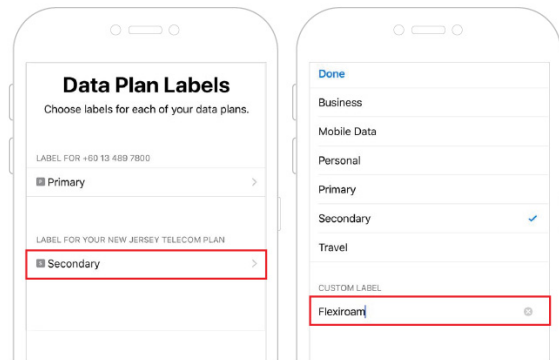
Data Plan Labels

Choose labels for each of your data plans.

LABEL FOR +60 13 489 7800

P Primary

LABEL FOR YOUR NEW JERSEY TELECOM PLAN

S Secondary

Done

Business

Mobile Data

Personal

Primary

Secondary

Travel

CUSTOM LABEL

Flexiroam